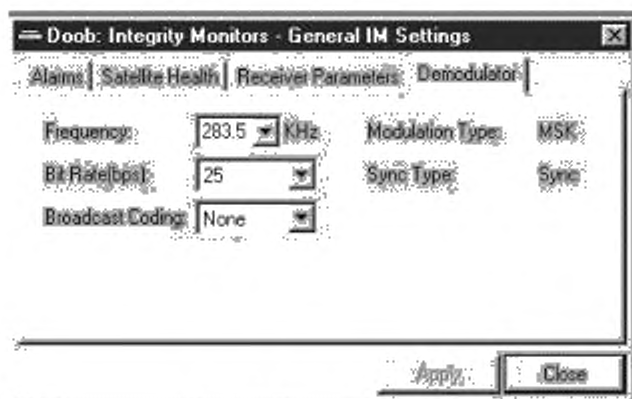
Doob: Integrity Monitors - General IM Settings

Alarms | Satellite Health | Receiver Parameters | Demodulator

Frequency: 283.5 KHz
Modulation Type: MSK
Bit Rate(bps): 25
Sync Type: Sync
Broadcast Coding: None

Apply
Close